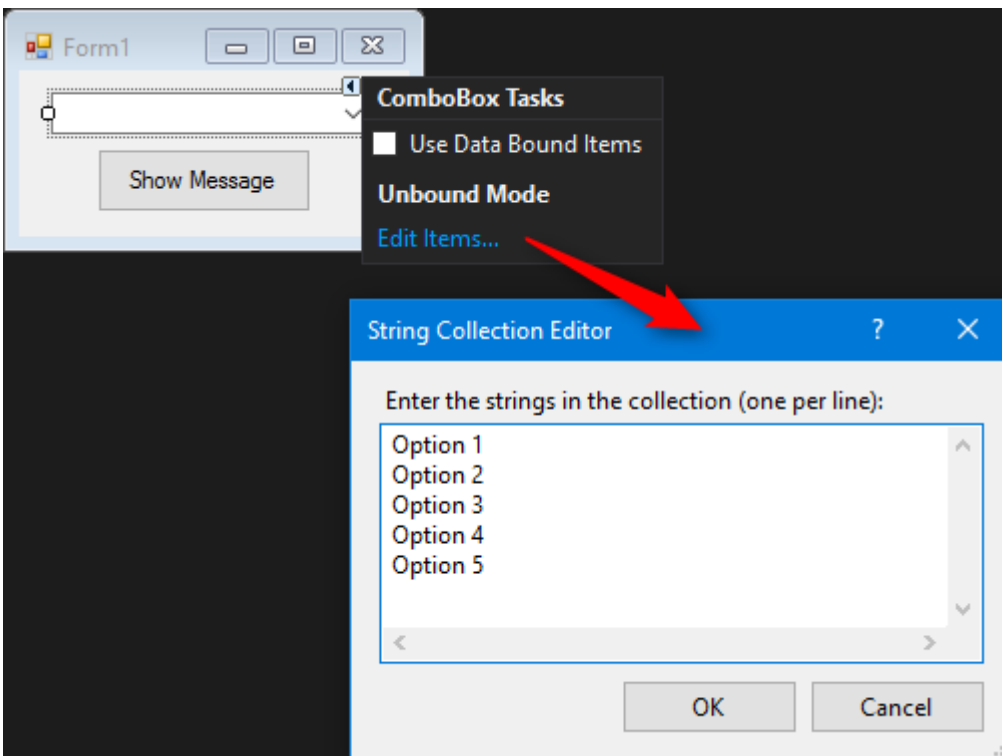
Form1

Show Message

ComboBox Tasks

Use Data Bound Items

Unbound Mode

Edit Items...

String Collection Editor ? ✕

Enter the strings in the collection (one per line):

Option 1
Option 2
Option 3
Option 4
Option 5

OK Cancel